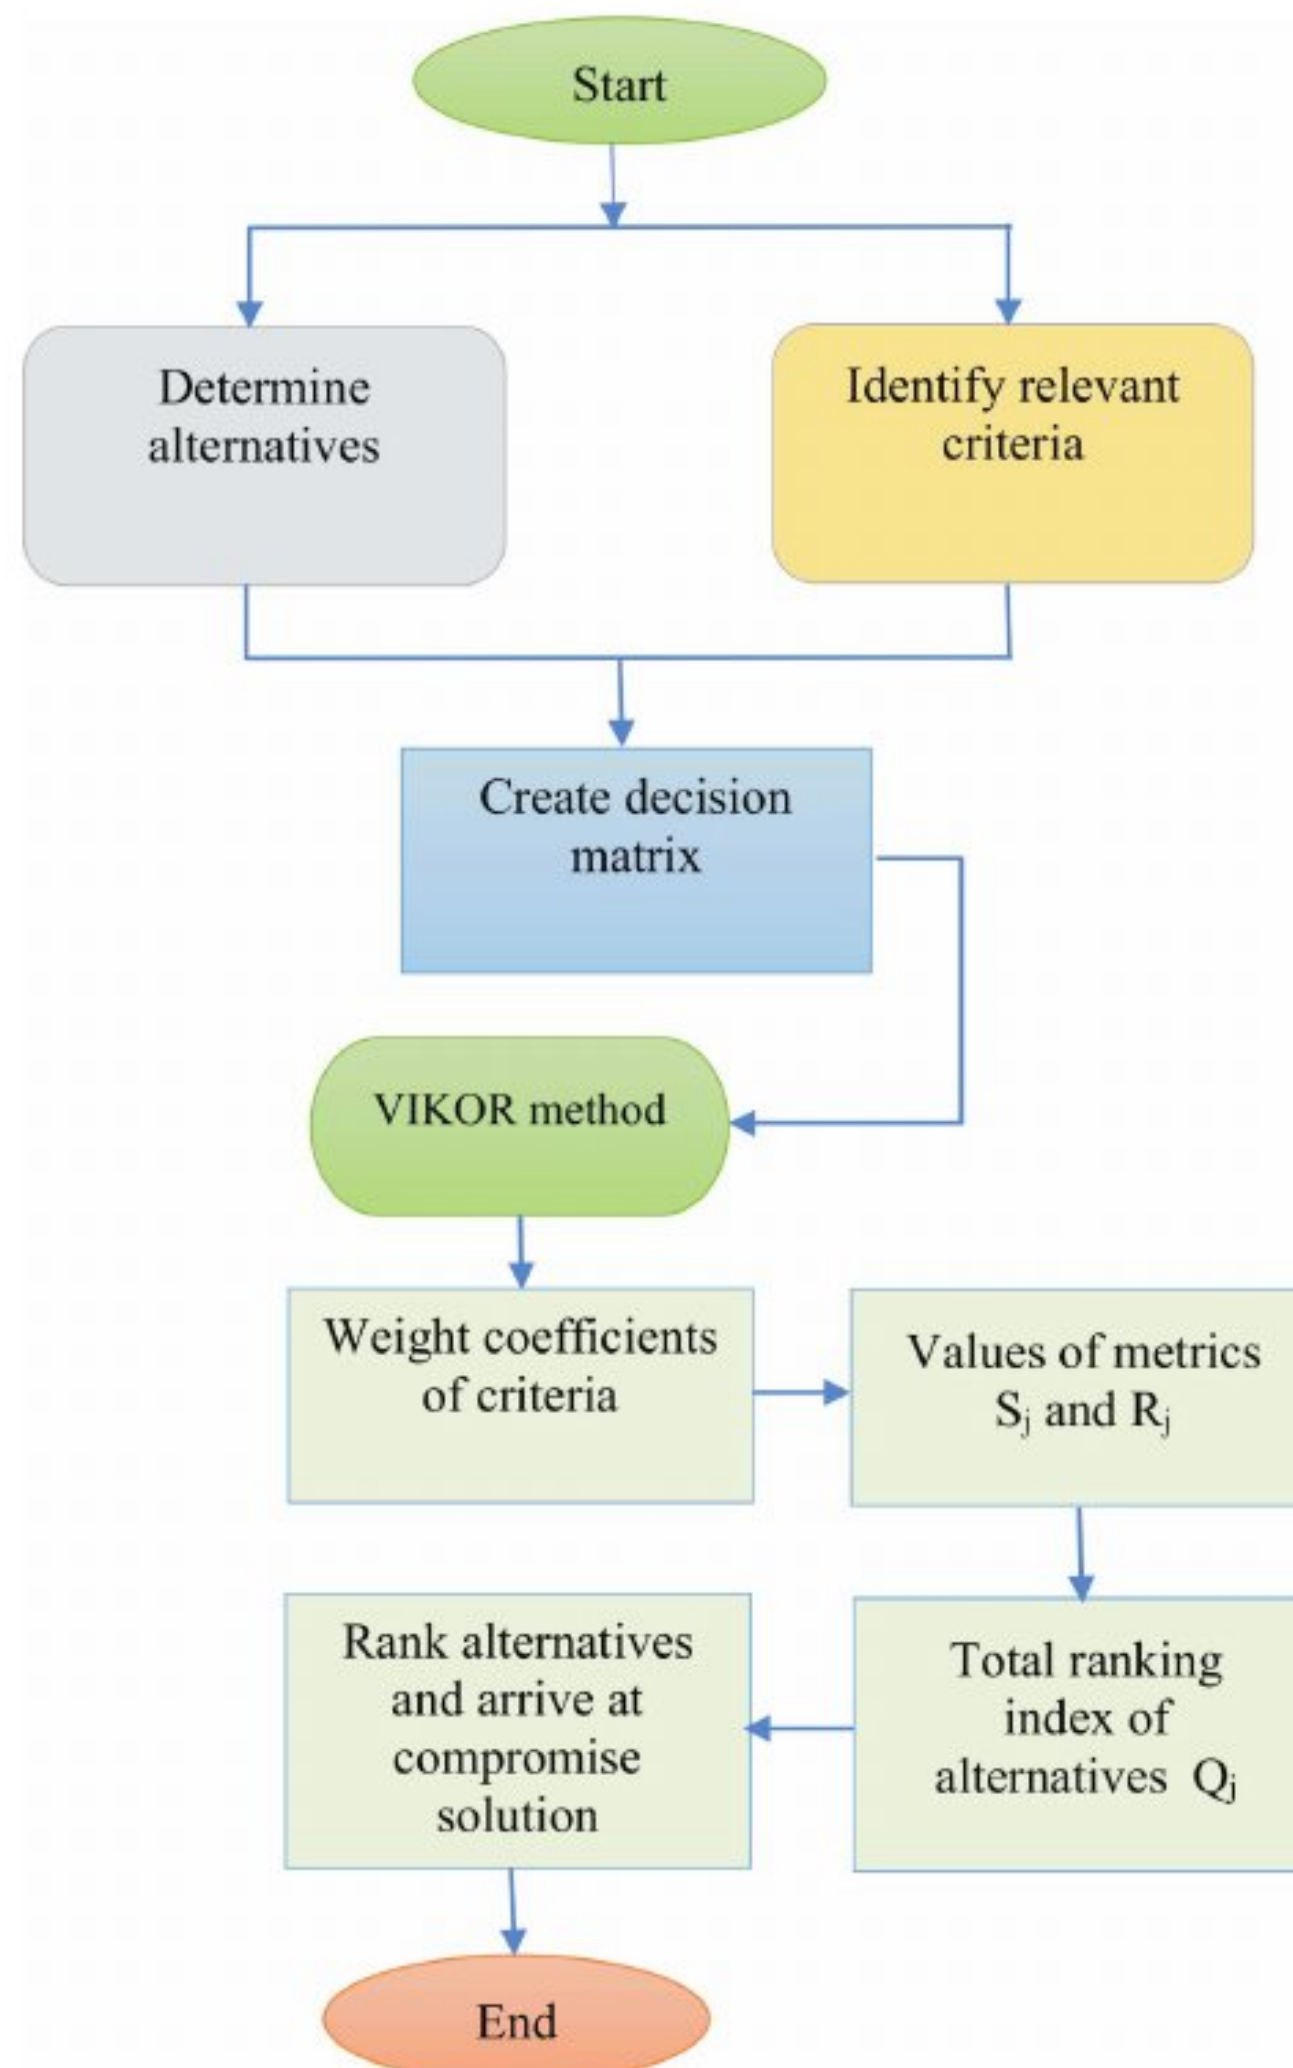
Start

Determine alternatives

Identify relevant criteria

Create decision matrix

VIKOR method

Weight coefficients of criteria

Values of metrics $S_j$ and $R_j$

Total ranking index of alternatives $Q_j$

Rank alternatives and arrive at compromise solution

End